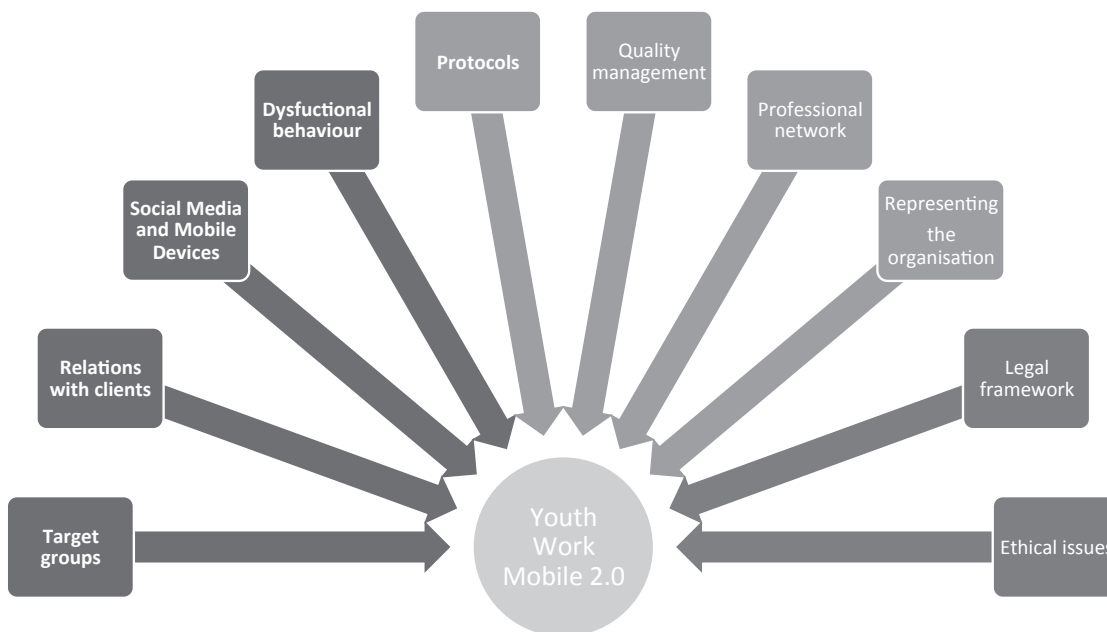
Protocols

Quality management

Dysfuctional behaviour

Professional network

Social Media and Mobile Devices

Representing the organisation

Relations with clients

Legal framework

Target groups

Youth Work Mobile 2.0

Ethical issues